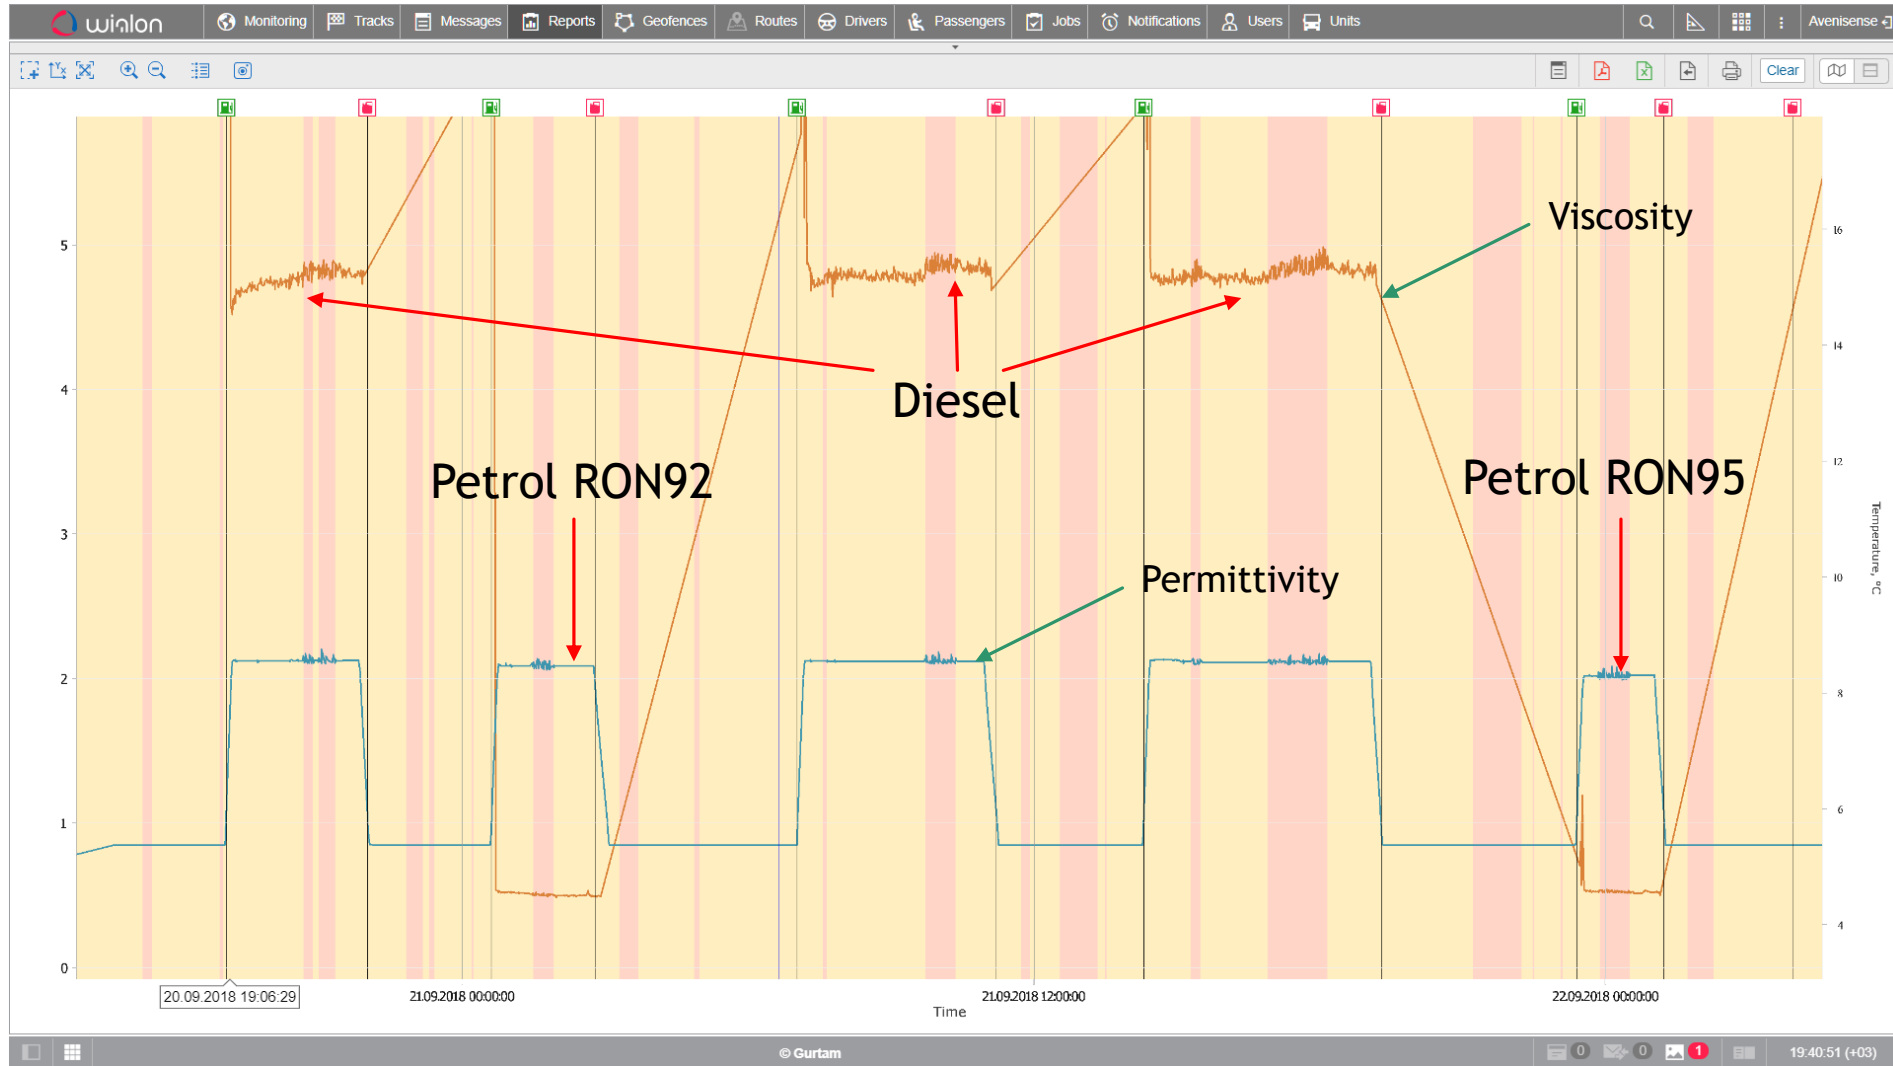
wialon Monitoring Tracks Messages Reports Geofences Routes Drivers Passengers Jobs Notifications Users Units Avenisense

Clear

Viscosity

Diesel

Petrol RON92

Petrol RON95

Permittivity

5
4
3
2
1
0

16
14
12
10
8
6
4

Temperature, °C

20.09.2018 19:06:29
21.09.2018 00:00:00
21.09.2018 12:00:00
22.09.2018 00:00:00
Time

© Gurtam
0 0 1
19:40:51 (+03)